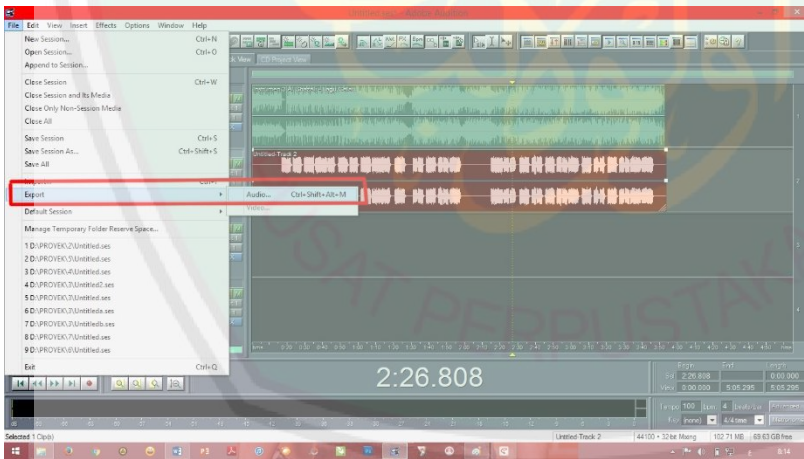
Untitled.ses - Adobe Audition

File Edit View Insert Effects Options Window Help

New Session... Ctrl+N
Open Session... Ctrl+O
Append to Session...

Close Session Ctrl+W
Close Session and Its Media
Close Only Non-Session Media
Close All

Save Session Ctrl+S
Save Session As... Ctrl+Shift+S
Save All

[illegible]

Export
Audio... Ctrl+Shift+Alt+M
Video...

Default Session

Manage Temporary Folder Reserve Space...

1 D:\PROYEK\2\Untitled.ses
2 D:\PROYEK\3\Untitled.ses
3 D:\PROYEK\4\Untitled.ses
4 D:\PROYEK\3\Untitled2.ses
5 D:\PROYEK\1\Untitled.ses
6 D:\PROYEK\3\Untitleda.ses
7 D:\PROYEK\3\Untitledb.ses
8 D:\PROYEK\7\Untitled.ses
9 D:\PROYEK\8\Untitled.ses

Exit Ctrl+Q

k View CD Project View

Untitled Track 2

2:26.808

Begin End Length
Sel 2:26.808 0:00.000
View 0:00.000 5:05.295 5:05.295

Tempo 100 bpm 4 beats/bar
Key (none) 4/4 time

Selected 1 Clip(s)
Untitled Track 2 44100 • 32-bit Mixing 102.71 MB 69.63 GB free

8:14